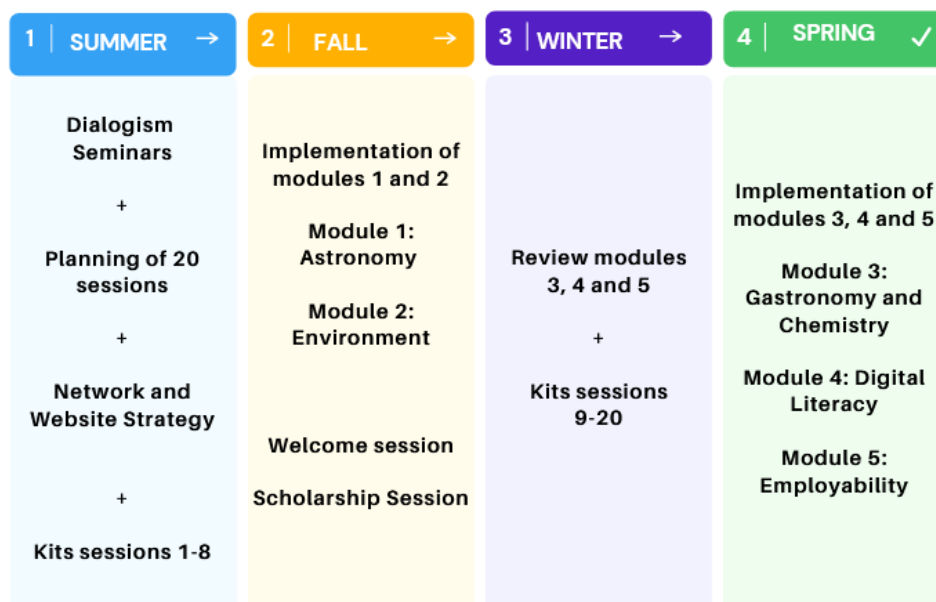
1 SUMMER →

Dialogism Seminars

+

Planning of 20 sessions

+

Network and Website Strategy

+

Kits sessions 1-8

2 FALL →

Implementation of modules 1 and 2

Module 1: Astronomy

Module 2: Environment

Welcome session

Scholarship Session

3 WINTER →

Review modules 3, 4 and 5

+

Kits sessions 9-20

4 SPRING ✓

Implementation of modules 3, 4 and 5

Module 3: Gastronomy and Chemistry

Module 4: Digital Literacy

Module 5: Employability